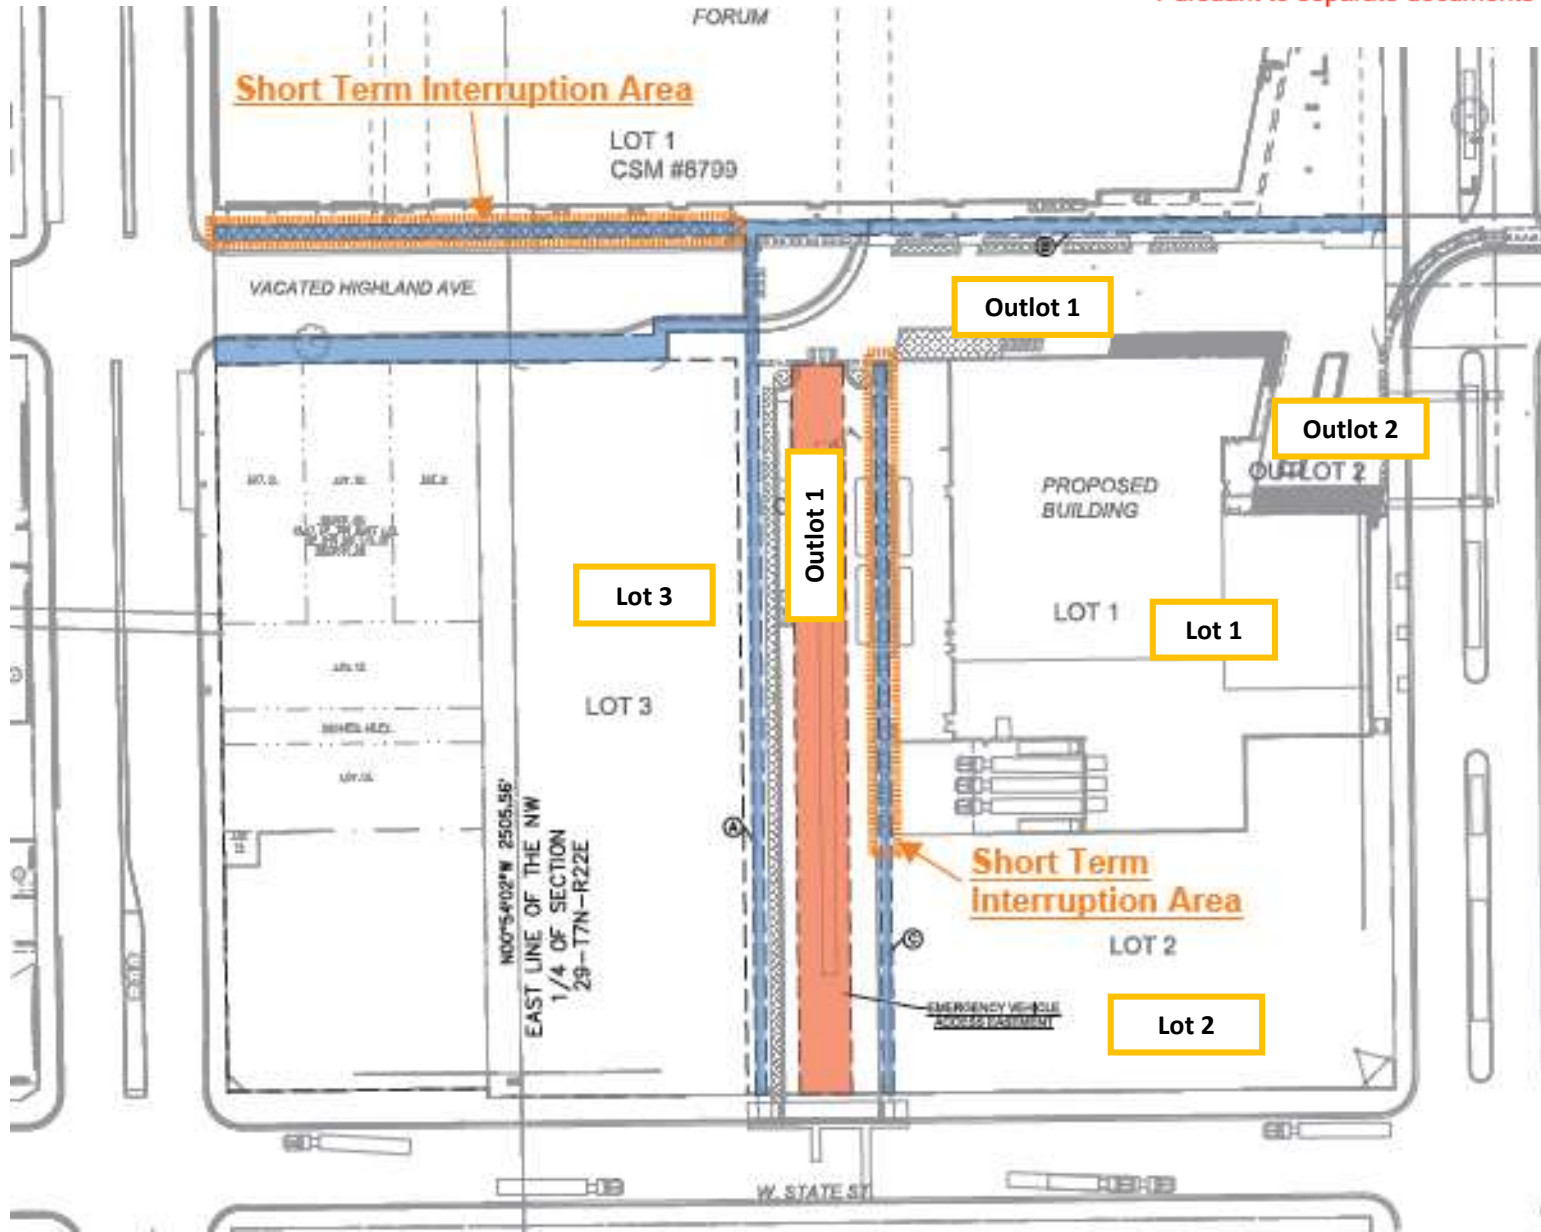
FORUM

Short Term Interruption Area

LOT 1
CSM #6799

VACATED HIGHLAND AVE.

Outlot 1

Outlot 2

OUTLOT 2

PROPOSED BUILDING

Outlot 1

Lot 3

LOT 1

Lot 1

LOT 3

N00°54'02"W 2505.56'
EAST LINE OF THE NW 1/4 OF SECTION 29-T7N-R22E

Ⓐ

Short Term Interruption Area

Ⓒ

LOT 2

EMERGENCY VEHICLE ACCESS EASEMENT

Lot 2

W. STATE ST.